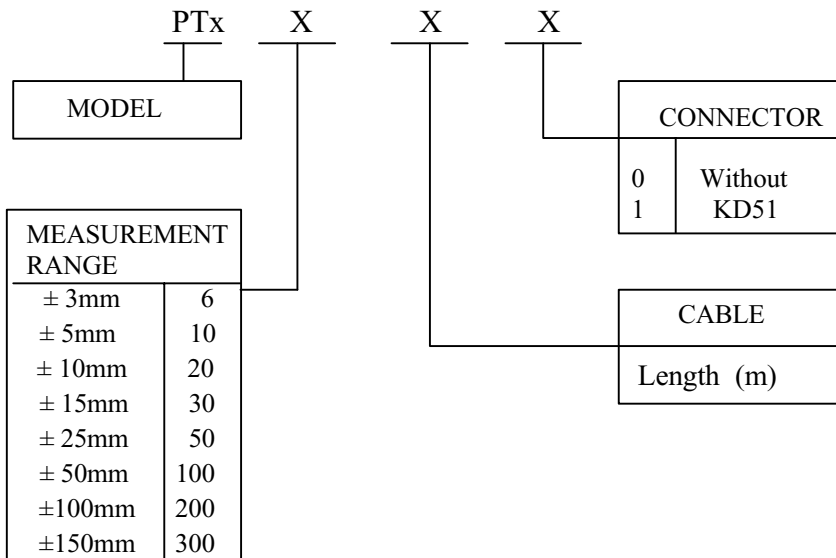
PTx X X X

MODEL

CONNECTOR

| 0 | Without |
|---|---|
| 1 | KD51 |

MEASUREMENT RANGE

| ± 3mm | 6 |
|---|---|
| ± 5mm | 10 |
| ± 10mm | 20 |
| ± 15mm | 30 |
| ± 25mm | 50 |
| ± 50mm | 100 |
| ±100mm | 200 |
| ±150mm | 300 |

CABLE

Length (m)